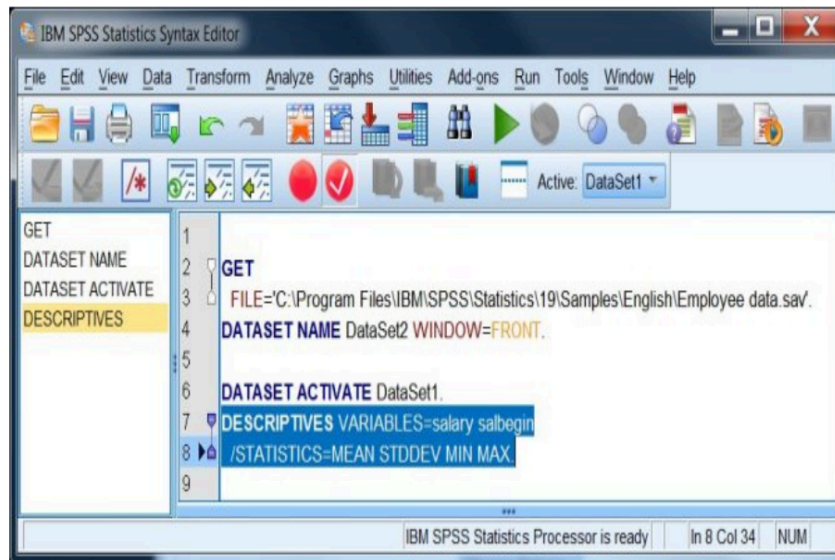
IBM SPSS Statistics Syntax Editor

File Edit View Data Transform Analyze Graphs Utilities Add-ons Run Tools Window Help

Active: DataSet1

GET
DATASET NAME
DATASET ACTIVATE
DESCRIPTIVES

1
2 GET
3 FILE='C:\Program Files\IBM\SPSS\Statistics\19\Samples\English\Employee data.sav'.
4 DATASET NAME DataSet2 WINDOW=FRONT.
5
6 DATASET ACTIVATE DataSet1.
7 DESCRIPTIVES VARIABLES=salary salbegin
8 /STATISTICS=MEAN STDDEV MIN MAX.
9

IBM SPSS Statistics Processor is ready | In 8 Col 34 | NUM